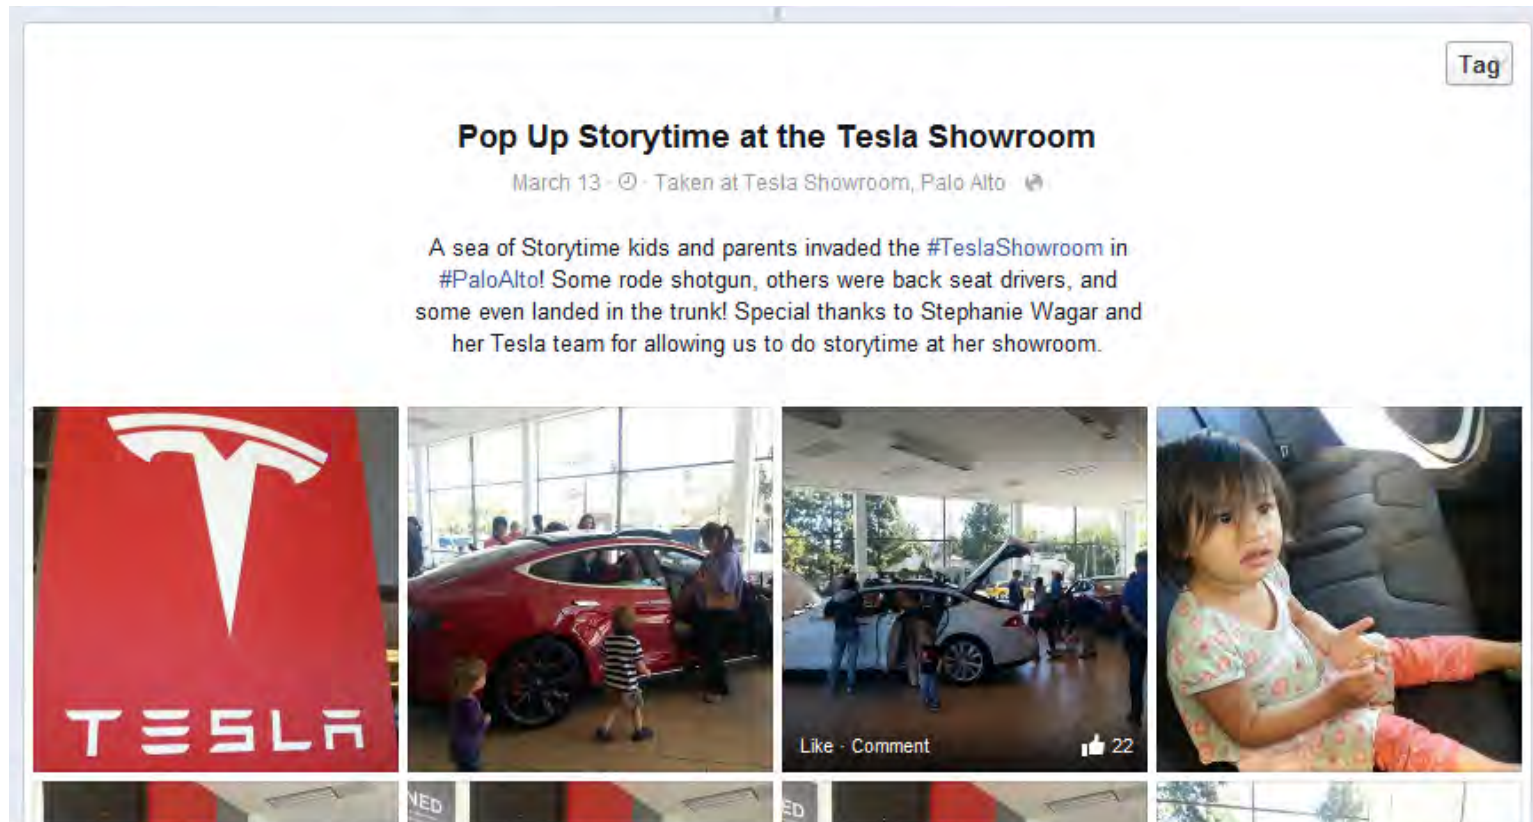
Tag

Pop Up Storytime at the Tesla Showroom

March 13 · Taken at Tesla Showroom, Palo Alto

A sea of Storytime kids and parents invaded the #TeslaShowroom in #PaloAlto! Some rode shotgun, others were back seat drivers, and some even landed in the trunk! Special thanks to Stephanie Wagar and her Tesla team for allowing us to do storytime at her showroom.

TESLA

Like · Comment 22

NED

ED